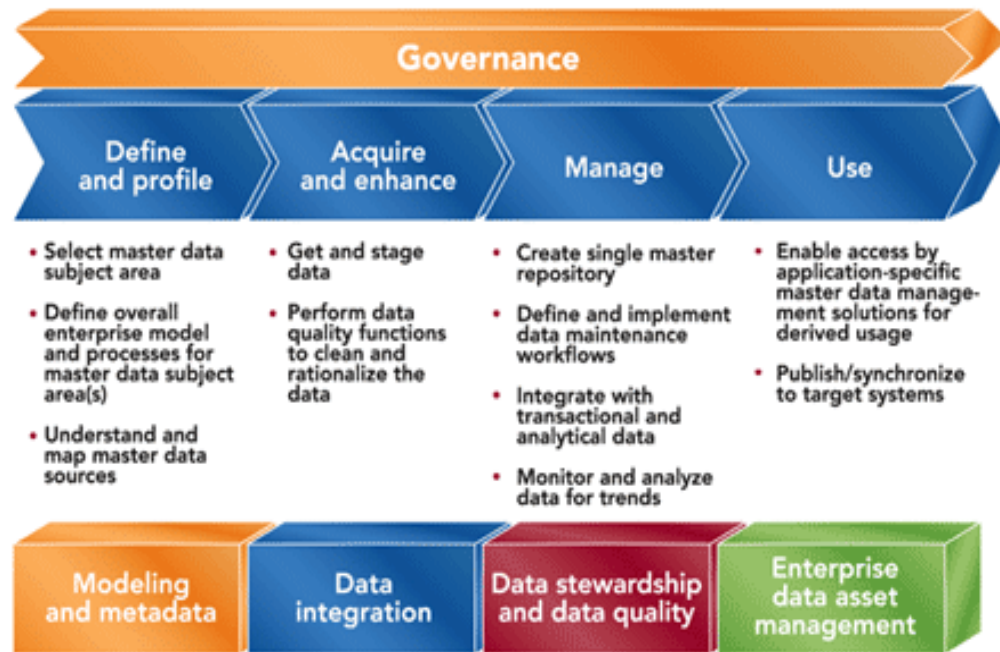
Governance

Define and profile

Acquire and enhance

Manage

Use

• Select master data subject area
• Define overall enterprise model and processes for master data subject area(s)
• Understand and map master data sources

• Get and stage data
• Perform data quality functions to clean and rationalize the data

• Create single master repository
• Define and implement data maintenance workflows
• Integrate with transactional and analytical data
• Monitor and analyze data for trends

• Enable access by application-specific master data management solutions for derived usage
• Publish/synchronize to target systems

Modeling and metadata

Data integration

Data stewardship and data quality

Enterprise data asset management